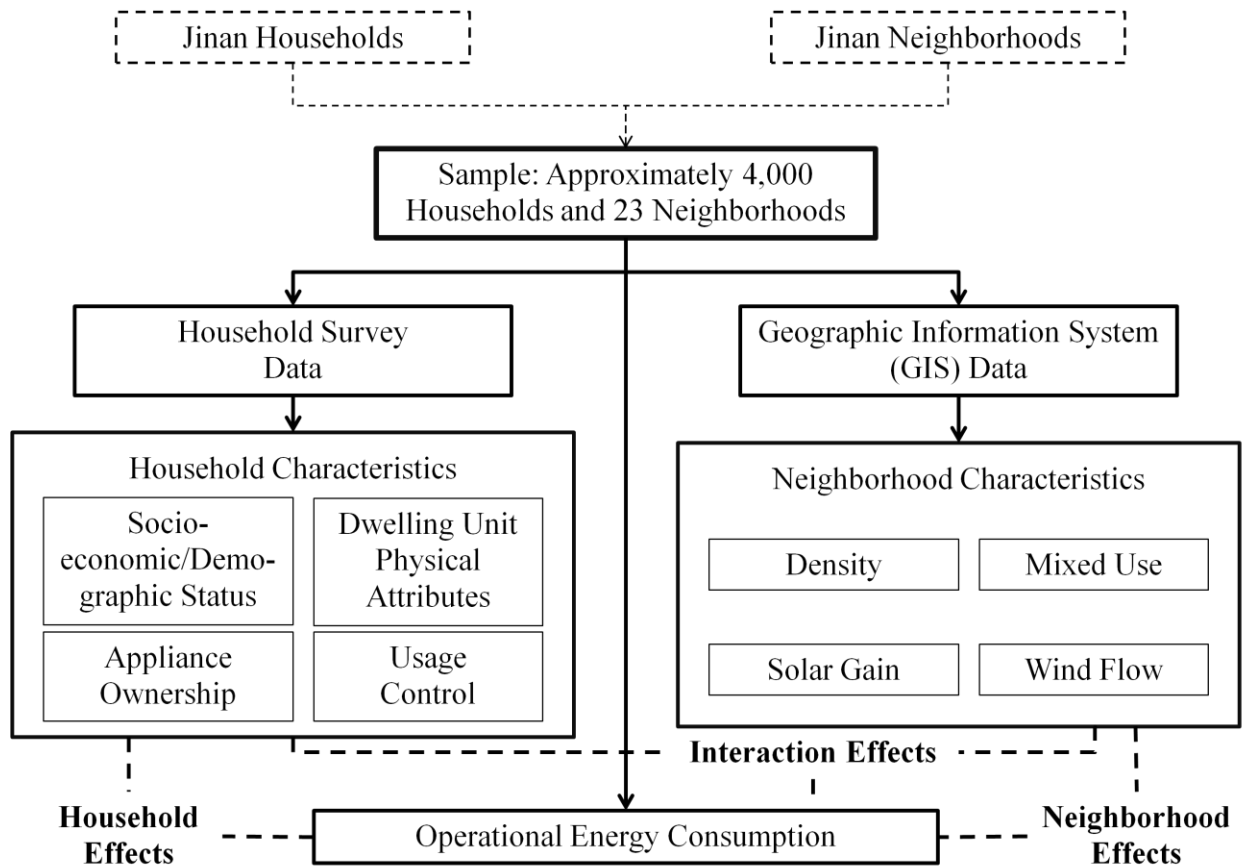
Jinan Households

Jinan Neighborhoods

Sample: Approximately 4,000 Households and 23 Neighborhoods

Household Survey Data

Geographic Information System (GIS) Data

Household Characteristics

Socio-economic/Demographic Status

Dwelling Unit Physical Attributes

Appliance Ownership

Usage Control

Neighborhood Characteristics

Density

Mixed Use

Solar Gain

Wind Flow

Interaction Effects

Household Effects

Operational Energy Consumption

Neighborhood Effects